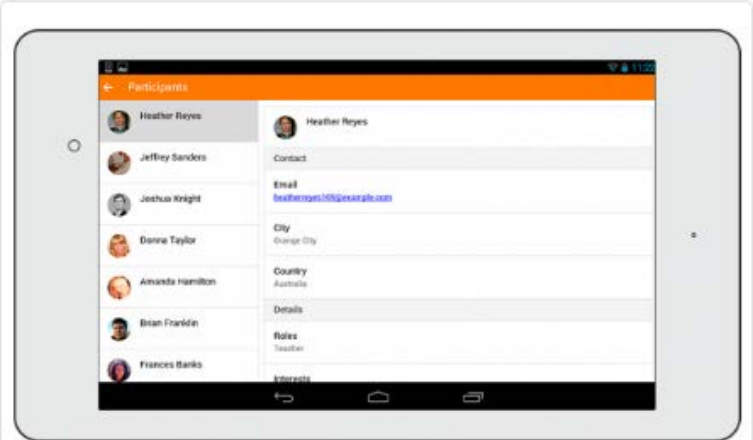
11:22

Participants

Heather Reyes

Jeffrey Sanders

Joshua Knight

Donna Taylor

Amanda Hamilton

Brian Franklin

Frances Banks

Heather Reyes

Contact

Email
heatherreyes169@example.com

City
Orange City

Country
Australia

Details

Roles
Teacher

Interests